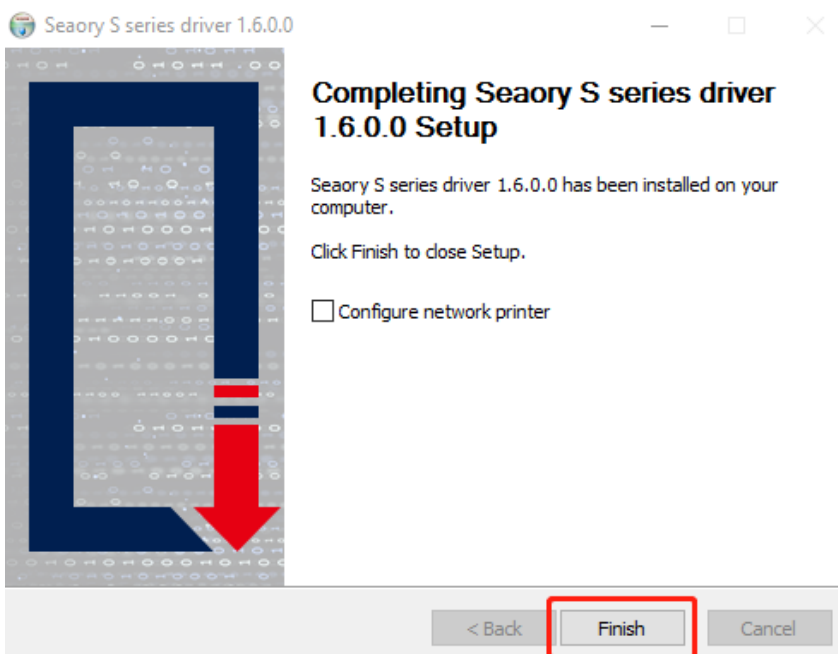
Seaory S series driver 1.6.0.0

Completing Seaory S series driver 1.6.0.0 Setup

Seaory S series driver 1.6.0.0 has been installed on your computer.

Click Finish to close Setup.

Configure network printer

< Back

Finish

Cancel